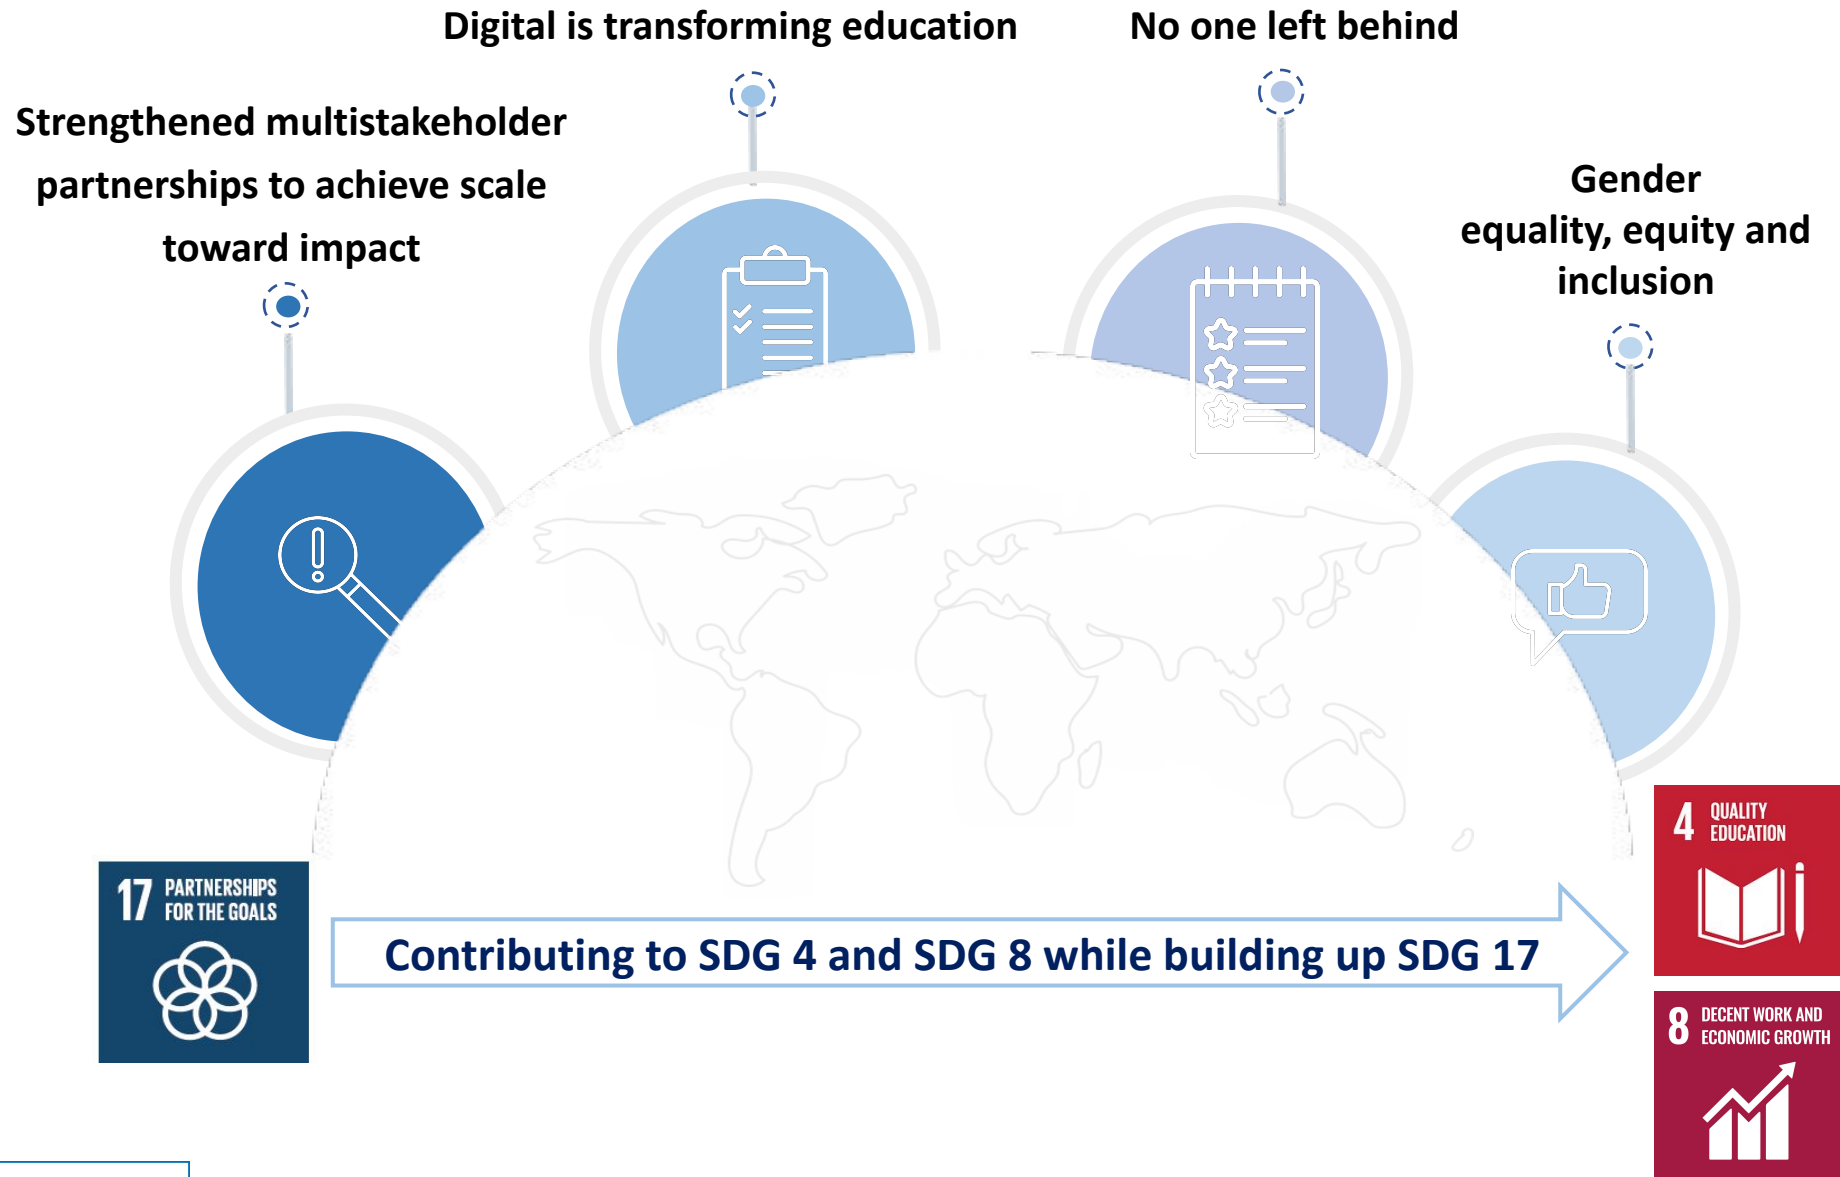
Digital is transforming education

No one left behind

Strengthened multistakeholder partnerships to achieve scale toward impact

Gender equality, equity and inclusion

17 PARTNERSHIPS FOR THE GOALS

Contributing to SDG 4 and SDG 8 while building up SDG 17

4 QUALITY EDUCATION

8 DECENT WORK AND ECONOMIC GROWTH